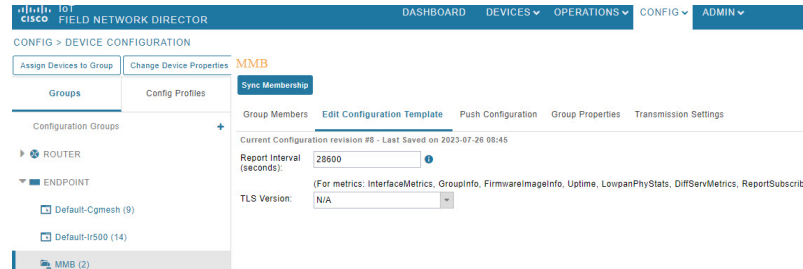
CISCO IoT FIELD NETWORK DIRECTOR

DASHBOARD DEVICES OPERATIONS CONFIG ADMIN

CONFIG > DEVICE CONFIGURATION

Assign Devices to Group

Change Device Properties

Groups

Config Profiles

Configuration Groups +

ROUTER

ENDPOINT

Default-Cgmesh (9)

Default-Ir500 (14)

MMB (2)

MMB

Sync Membership

Group Members

Edit Configuration Template

Push Configuration

Group Properties

Transmission Settings

Current Configuration revision #8 - Last Saved on 2023-07-26 08:45

Report Interval (seconds): 28600

(For metrics: InterfaceMetrics, GroupInfo, FirmwareImageInfo, Uptime, LowpanPhyStats, DiffServMetrics, ReportSubscrib

TLS Version: N/A